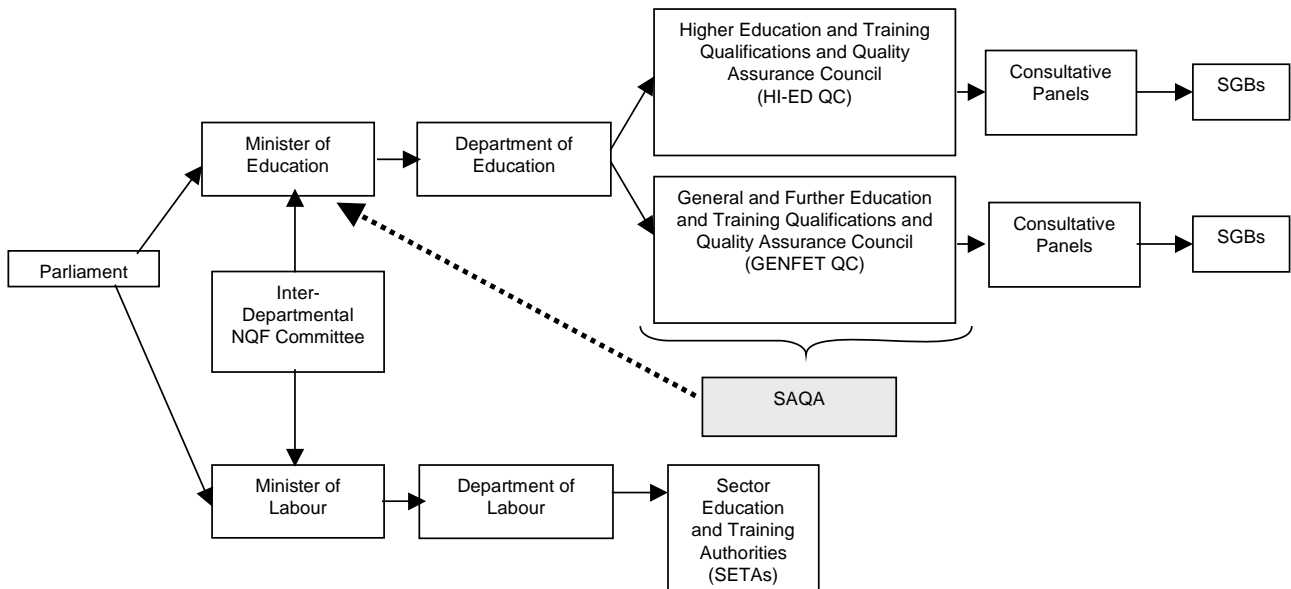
Higher Education and Training Qualifications and Quality Assurance Council (HI-ED QC)

Consultative Panels

SGBs

Minister of Education

Department of Education

General and Further Education and Training Qualifications and Quality Assurance Council (GENFET QC)

Consultative Panels

SGBs

Parliament

Inter-Departmental NQF Committee

SAQA

Minister of Labour

Department of Labour

Sector Education and Training Authorities (SETAs)